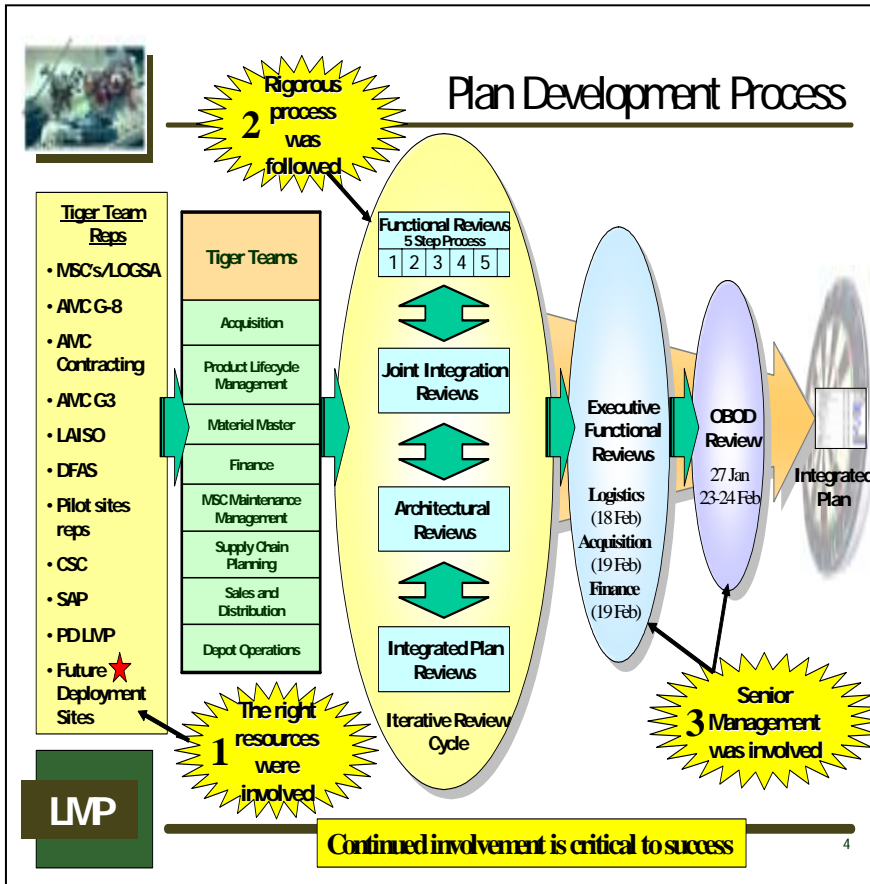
Plan Development Process

2 Rigorous process was followed

Tiger Team Reps
• MSC's/LOGSA
• AMC G-8
• AMC Contracting
• AMC G3
• LAISO
• DFAS
• Pilot sites reps
• CSC
• SAP
• PD LMP
• Future Deployment Sites

Tiger Teams
Acquisition
Product Lifecycle Management
Materiel Master
Finance
MSC Maintenance Management
Supply Chain Planning
Sales and Distribution
Depot Operations

Functional Reviews
5 Step Process
| 1 | 2 | 3 | 4 | 5 |
|---|---|---|---|---|

Joint Integration Reviews

Architectural Reviews

Integrated Plan Reviews

Iterative Review Cycle

Executive Functional Reviews
Logistics (18 Feb)
Acquisition (19 Feb)
Finance (19 Feb)

OBOD Review
27 Jan
23-24 Feb

Integrated Plan

1 The right resources were involved

3 Senior Management was involved

LMP

Continued involvement is critical to success

4